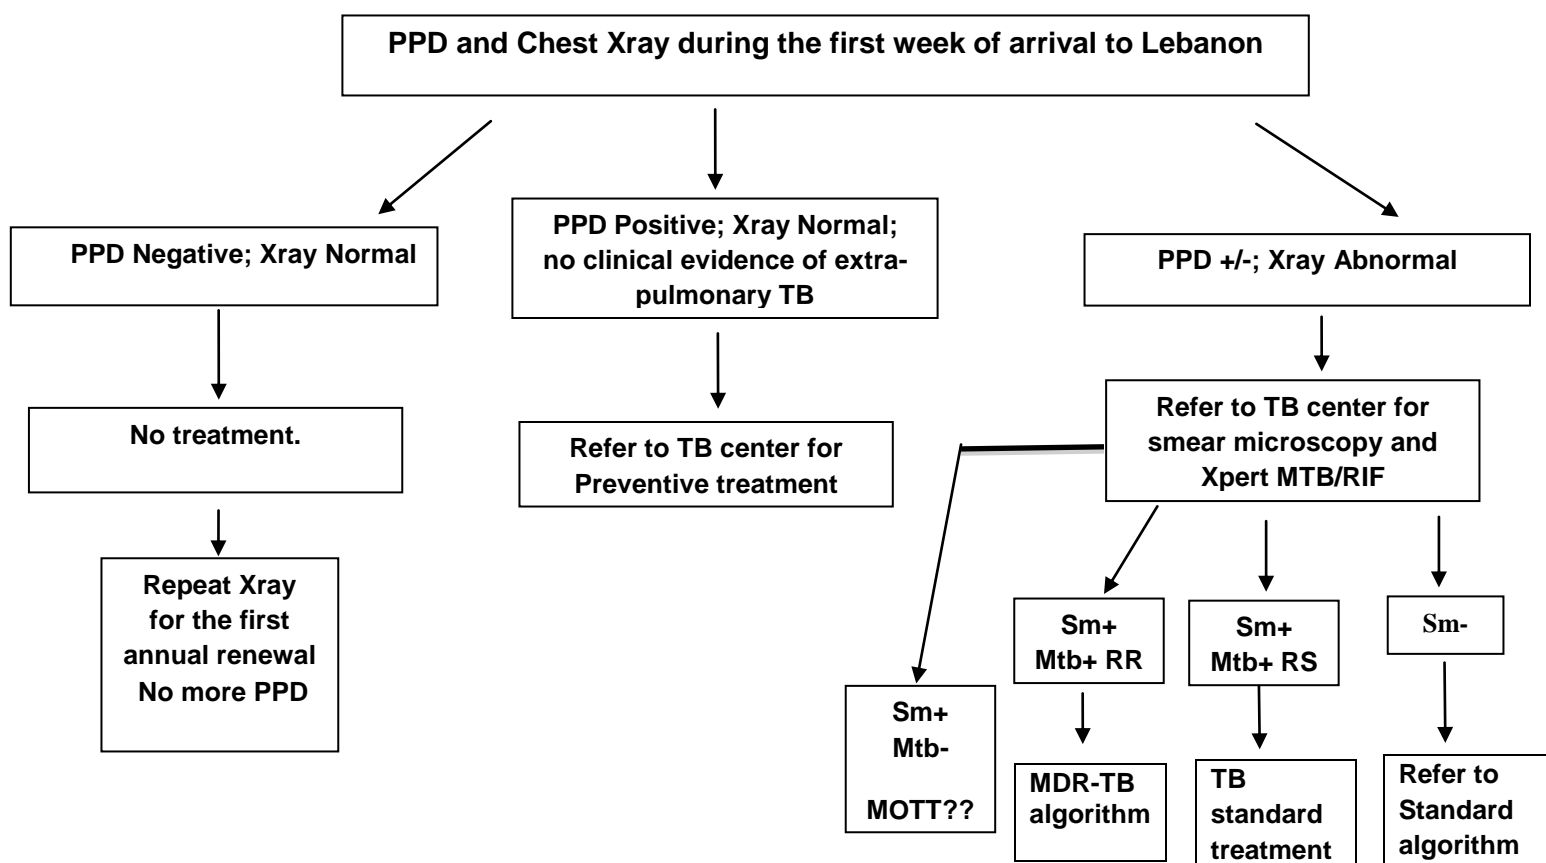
PPD and Chest Xray during the first week of arrival to Lebanon

PPD Negative; Xray Normal

No treatment.

Repeat Xray for the first annual renewal No more PPD

PPD Positive; Xray Normal; no clinical evidence of extrapulmonary TB

Refer to TB center for Preventive treatment

PPD +/-; Xray Abnormal

Refer to TB center for smear microscopy and Xpert MTB/RIF

Sm+ Mtb- MOTT??

Sm+ Mtb+ RR

MDR-TB algorithm

Sm+ Mtb+ RS

TB standard treatment

Sm-

Refer to Standard algorithm